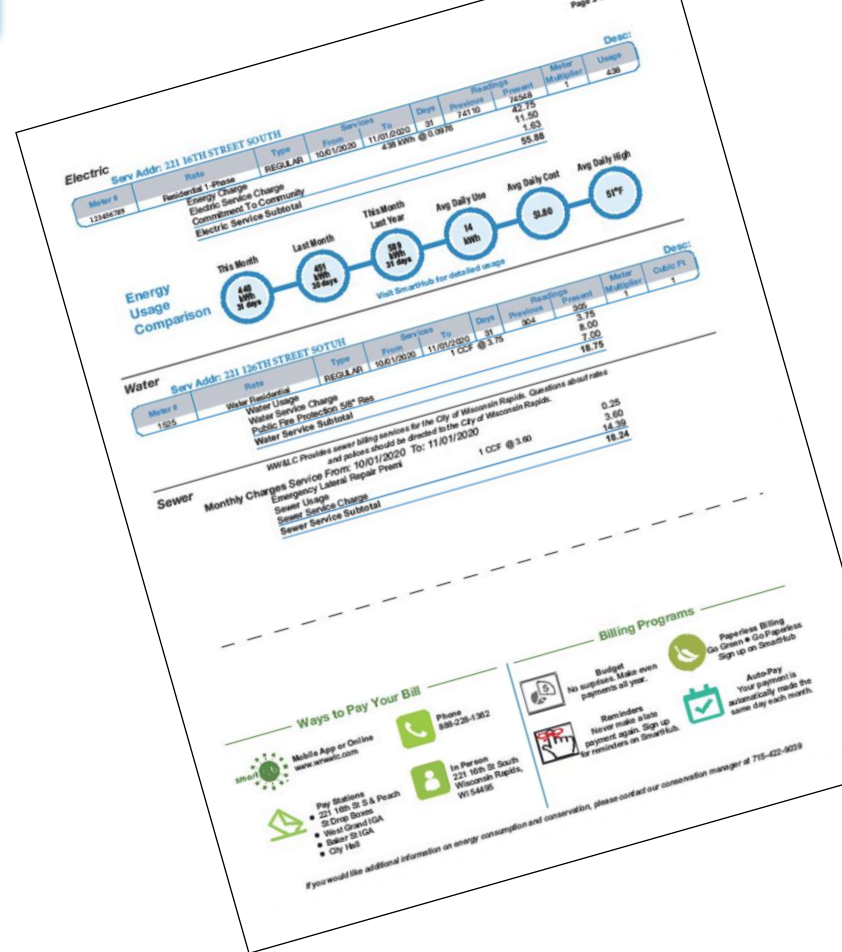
Page 2

Desc:

Electric

Serv Addr: 221 16TH STREET SOUTH

| Meter # | Rate | Type | Services From | Services To | Days | Readings Previous | Readings Present | Meter Multiplier | Usage |
|---|---|---|---|---|---|---|---|---|---|
| 123456789 | Residential 1-Phase | REGULAR | 10/01/2020 | 11/01/2020 | 31 | 74110 | 74548 | 1 | 438 |

Energy Charge 438 kWh @ 0.0976 42.75
Electric Service Charge 11.50
Commitment To Community 1.63
Electric Service Subtotal 55.88

Energy Usage Comparison

This Month 440 kWh 31 days
Last Month 451 kWh 30 days
This Month Last Year 503 kWh 31 days
Avg Daily Use 14 kWh
Avg Daily Cost $1.80
Avg Daily High 51°F

Visit SmartHub for detailed usage

Desc:

Water

Serv Addr: 221 126TH STREET SOTUH

| Meter # | Rate | Type | Services From | Services To | Days | Readings Previous | Readings Present | Meter Multiplier | Cubic Ft |
|---|---|---|---|---|---|---|---|---|---|
| 1525 | Water Residential | REGULAR | 10/01/2020 | 11/01/2020 | 31 | 304 | 305 | 1 | 1 |

Water Usage 1 CCF @ 3.75 3.75
Water Service Charge 8.00
Public Fire Protection 5/8" Res 7.00
Water Service Subtotal 18.75

WW&LC Provides sewer billing services for the City of Wisconsin Rapids. Questions about rates and polices should be directed to the City of Wisconsin Rapids.

Sewer

Monthly Charges Service From: 10/01/2020 To: 11/01/2020
Emergency Lateral Repair Premi 0.25
Sewer Usage 1 CCF @ 3.60 3.60
Sewer Service Charge 14.39
Sewer Service Subtotal 18.24

Ways to Pay Your Bill

Mobile App or Online www.wrwatc.com

Phone 888-228-1362

Pay Stations
• 221 16th St S & Peach St Drop Boxes
• West Grand IGA
• Baker St IGA
• City Hall

In Person 221 16th St South Wisconsin Rapids, WI 54495

Billing Programs

Budget No surprises. Make even payments all year.

Paperless Billing Go Green • Go Paperless Sign up on SmartHub

Reminders Never make a late payment again. Sign up for reminders on SmartHub.

Auto-Pay Your payment is automatically made the same day each month.

If you would like additional information on energy consumption and conservation, please contact our conservation manager at 715-422-3039